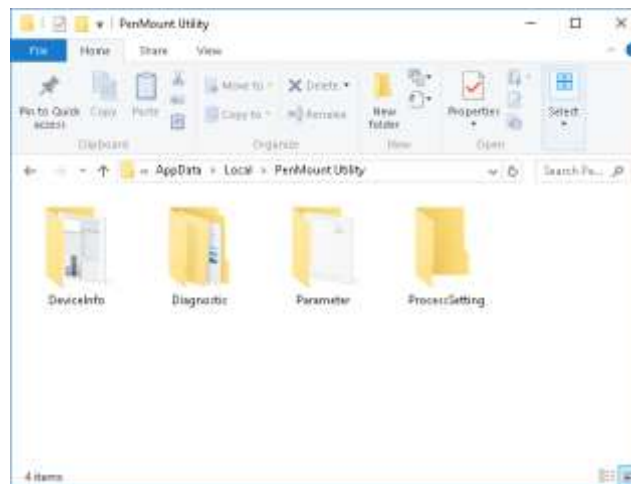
PenMount Utility

File Home Share View

Pin to Quick access Copy Paste

Clipboard

Move to Copy to Delete Rename

Organize

New folder

New

Properties

Open

Select

← → ↑ « AppData › Local › PenMount Utility

Search Pe...

DeviceInfo

Diagnostic

Parameter

ProcessSetting

4 items